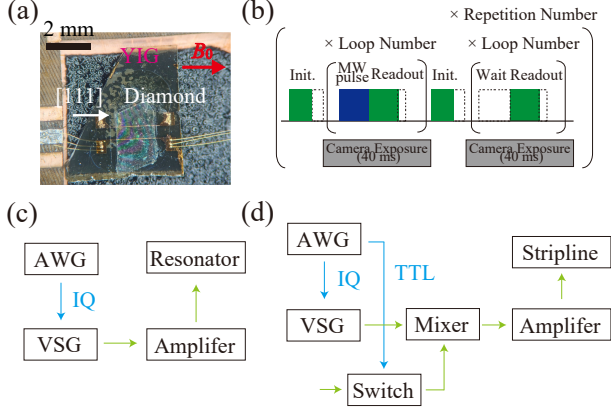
(a)

2 mm

YIG

$B_0$

[111]

Diamond

(b)

× Repetition Number

× Loop Number

× Loop Number

Init.

MW pulse

Readout

Init.

Wait

Readout

Camera Exposure (40 ms)

Camera Exposure (40 ms)

(c)

AWG

Resonator

IQ

VSG

Amplifer

(d)

AWG

TTL

Stripline

IQ

VSG

Mixer

Amplifer

Switch